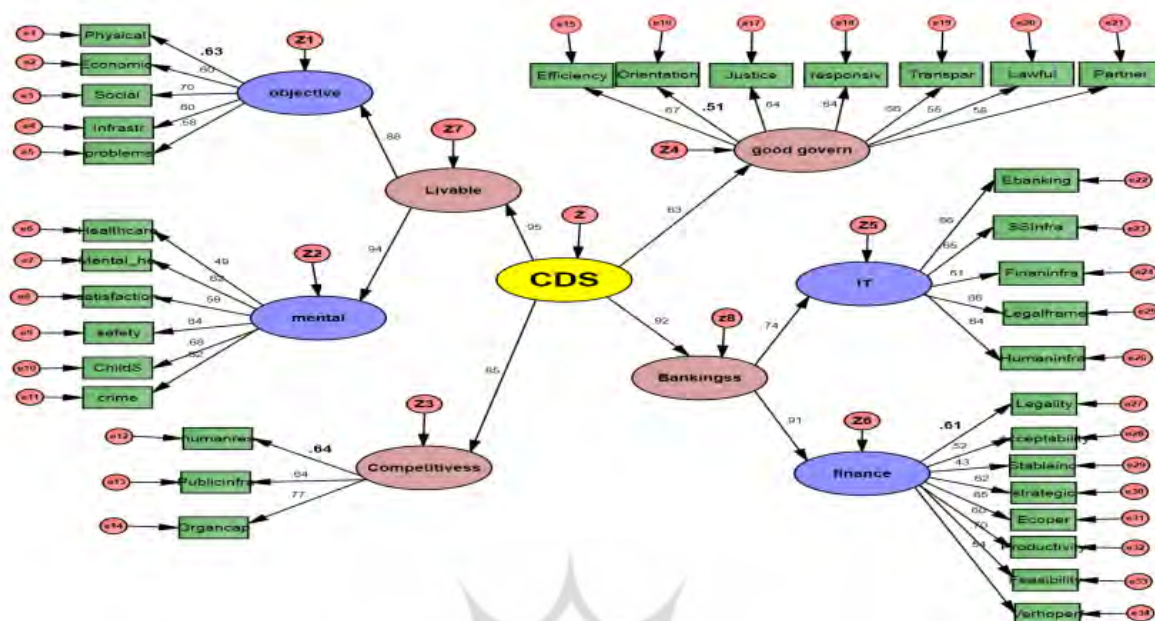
e1 Physical
e2 Economic
e3 Social
e4 Infrastr
e5 problems
.63
.60
.70
.60
.58
Z1
objective
.88
Z7
Livable
e6 Healthcare
e7 Mental_he
e8 satisfaction
e9 safety
e10 ChildS
e11 crime
.49
.63
.58
.84
.66
.62
Z2
mental
.94
.95
Z
CDS
e15 Efficiency
e16 Orientation
e17 Justice
e18 responsiv
e19 Transpar
e20 Lawful
e21 Partner
.67
.51
.64
.84
.66
.55
.56
Z4
good govern
.83
Z5
IT
Ebanking
e22
SGInfra
e27
Finaninfra
e24
Legalframe
e25
Humaninfra
e26
.66
.65
.61
.66
.64
.74
.92
Z8
Bankingss
.91
Z6
finance
.61
.52
.43
.62
.65
.66
.70
.54
Legality e27
cceptability e28
Stableinc e29
strategic e30
Ecoper e31
Productivity e32
Feasibility e33
Verhoper e34
.85
Z3
Competitivess
e12 humanres
e13 Publicinfra
e14 Organcap
.64
.64
.77